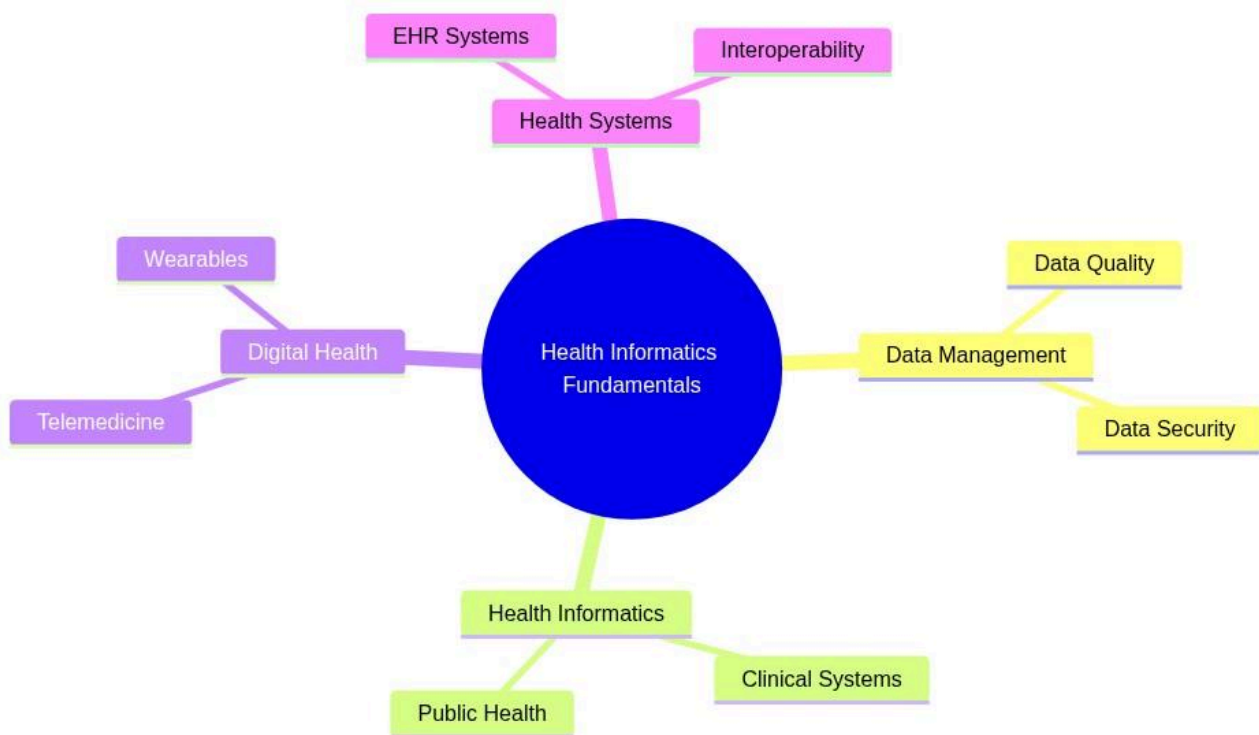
EHR Systems

Interoperability

Health Systems

Wearables

Digital Health

Telemedicine

Health Informatics Fundamentals

Data Quality

Data Management

Data Security

Health Informatics

Clinical Systems

Public Health